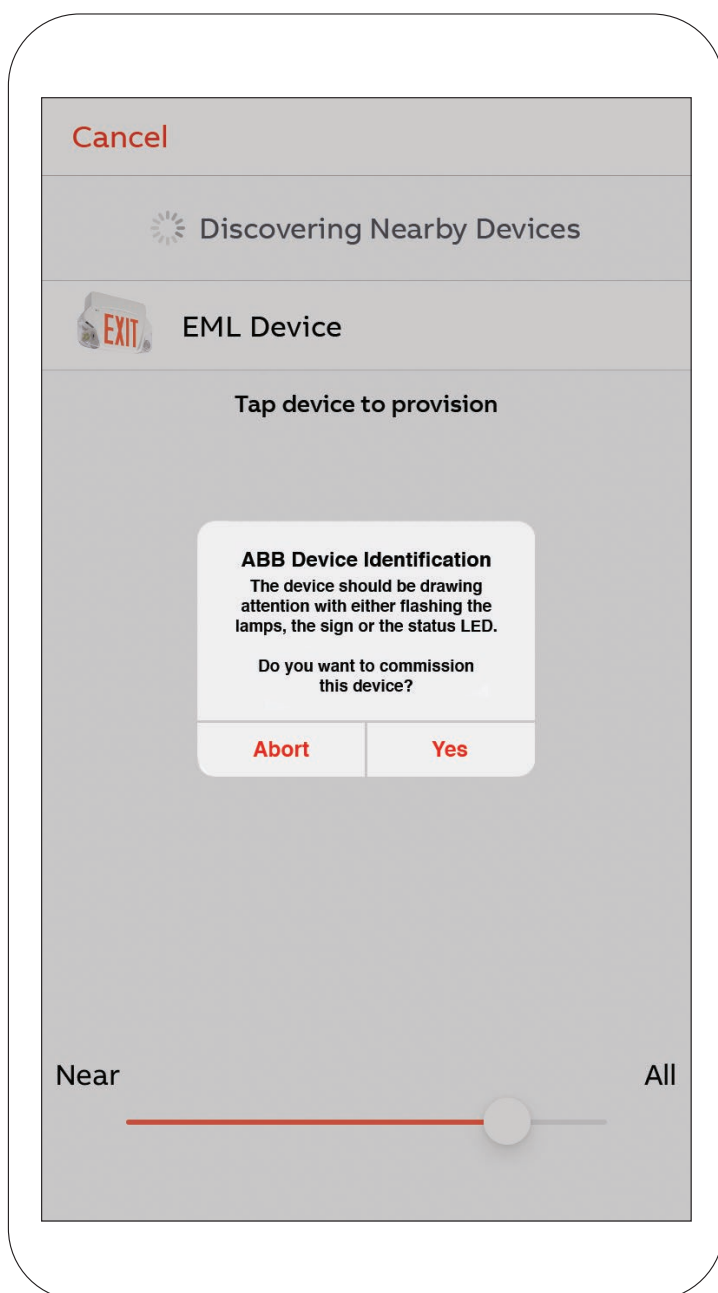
Cancel

Discovering Nearby Devices

EXIT

EML Device

Tap device to provision

ABB Device Identification
The device should be drawing attention with either flashing the lamps, the sign or the status LED.

Do you want to commission this device?

Abort

Yes

Near

All